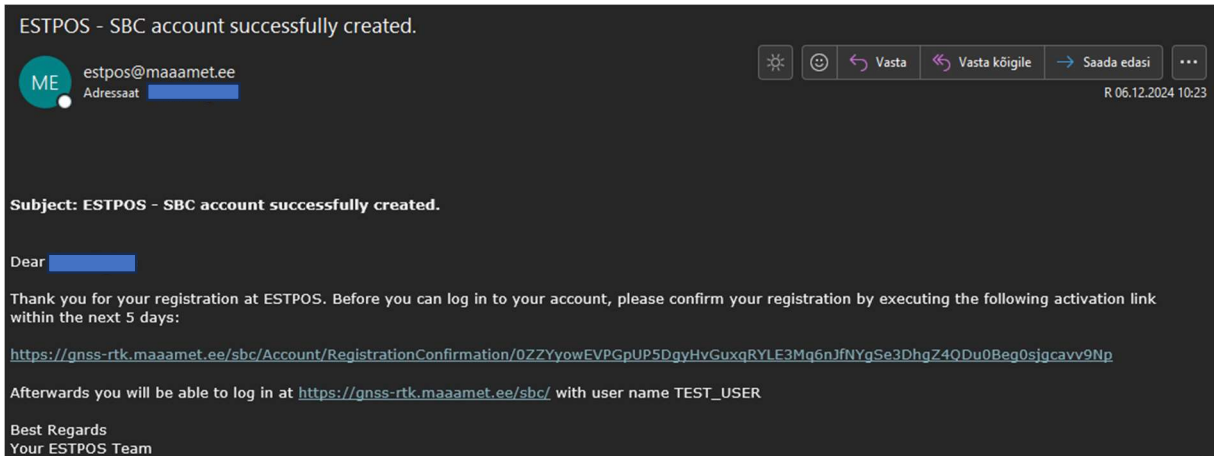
ESTPOS - SBC account successfully created.

ME estpos@maaamet.ee
Adressaat

Vasta | Vasta kõigile | Saada edasi | ···

R 06.12.2024 10:23

Subject: ESTPOS - SBC account successfully created.

Dear

Thank you for your registration at ESTPOS. Before you can log in to your account, please confirm your registration by executing the following activation link within the next 5 days:

https://gnss-rtk.maaamet.ee/sbc/Account/RegistrationConfirmation/0ZZYyowEVPGpUP5DgyHvGuxqRYLE3Mq6nJfNYgSe3DhgZ4QDu0Beg0sjgcavv9Np

Afterwards you will be able to log in at https://gnss-rtk.maaamet.ee/sbc/ with user name TEST_USER

Best Regards
Your ESTPOS Team